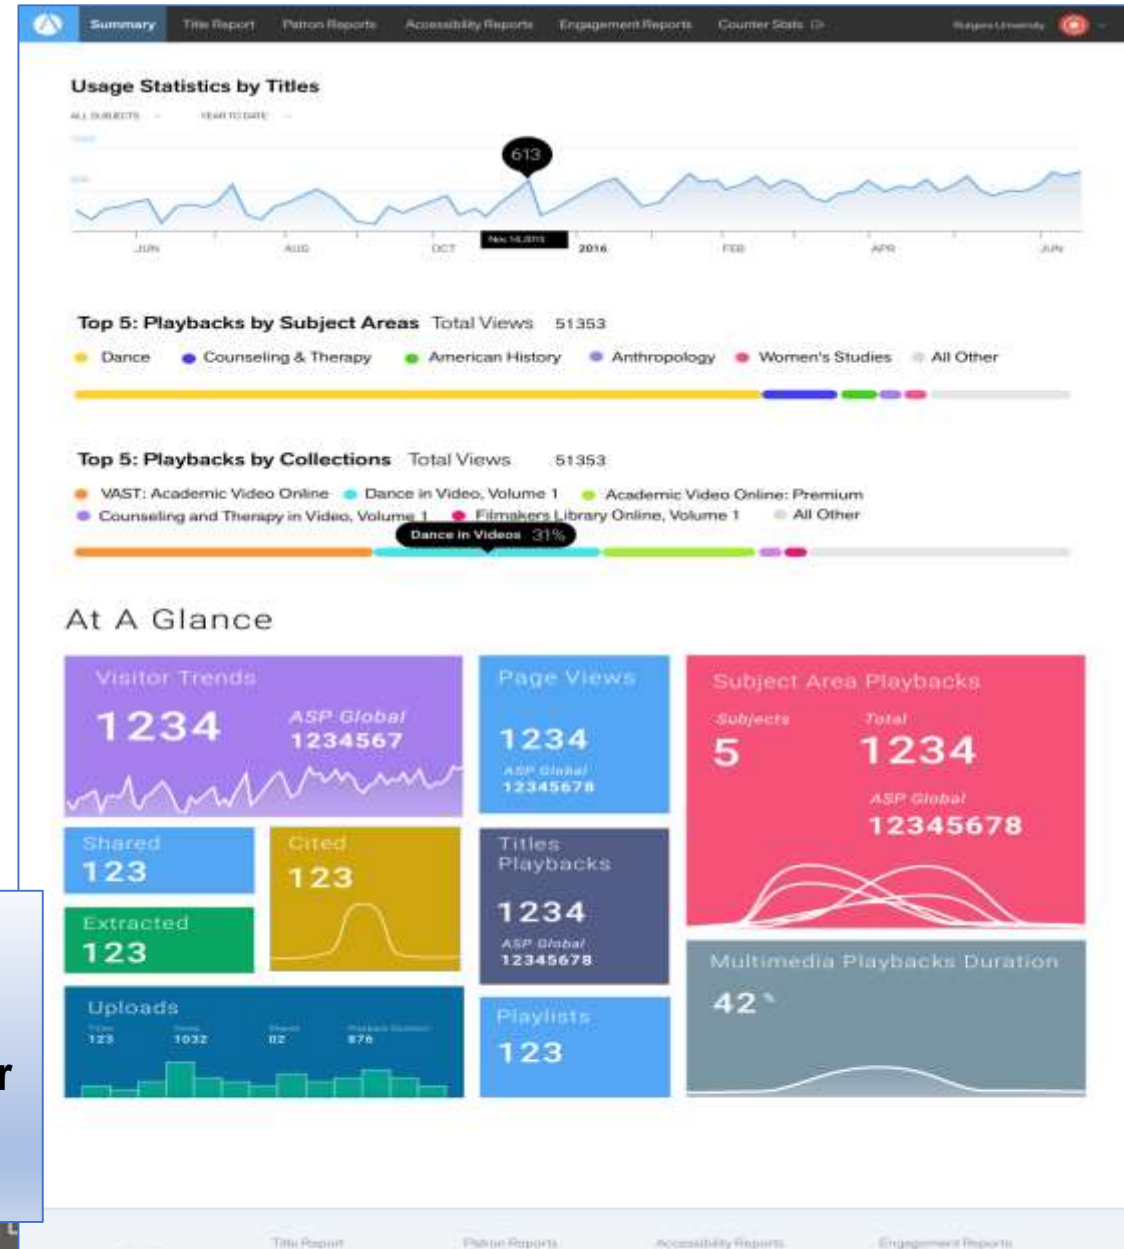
Summary Title Report Patron Reports Accessibility Reports Engagement Reports Counter Stats

Usage Statistics by Titles

ALL SUBJECTS YEAR TO DATE

613

JUN AUG OCT 2016 FEB APR JUN

Top 5: Playbacks by Subject Areas Total Views 51353

Dance Counseling & Therapy American History Anthropology Women's Studies All Other

Top 5: Playbacks by Collections Total Views 51353

VAST: Academic Video Online Dance in Video, Volume 1 Academic Video Online: Premium Counseling and Therapy in Video, Volume 1 Filmakers Library Online, Volume 1 All Other

Dance in Videos 31%

At A Glance

Visitor Trends
1234
ASP Global
1234567

Page Views
1234
ASP Global
12345678

Subject Area Playbacks
Subjects
5
Total
1234
ASP Global
12345678

Shared
123

Cited
123

Extracted
123

Titles Playbacks
1234
ASP Global
12345678

Multimedia Playbacks Duration
42 %

Uploads
123 1032 82 876

Playlists
123

r

Title Report Patron Reports Accessibility Reports Engagement Reports